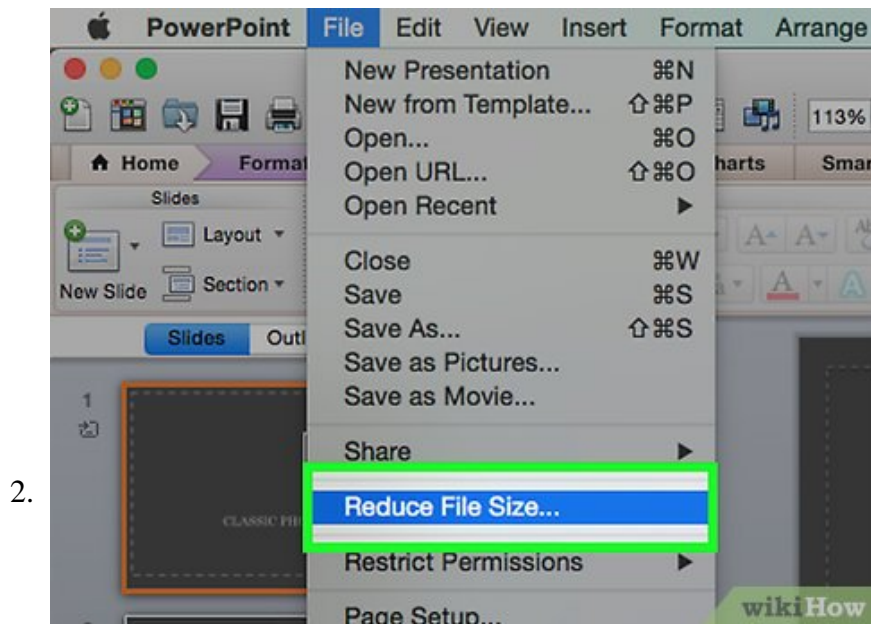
2.

PowerPoint File Edit View Insert Format Arrange

113%

Home Format Charts Smar

Slides

Layout

New Slide Section

Slides Outl

1

CLASSIC PH

New Presentation ⌘N
New from Template... ⇧⌘P
Open... ⌘O
Open URL... ⇧⌘O
Open Recent

Close ⌘W
Save ⌘S
Save As... ⇧⌘S
Save as Pictures...
Save as Movie...

Share

Reduce File Size...

Restrict Permissions

Page Setup...

wikiHow